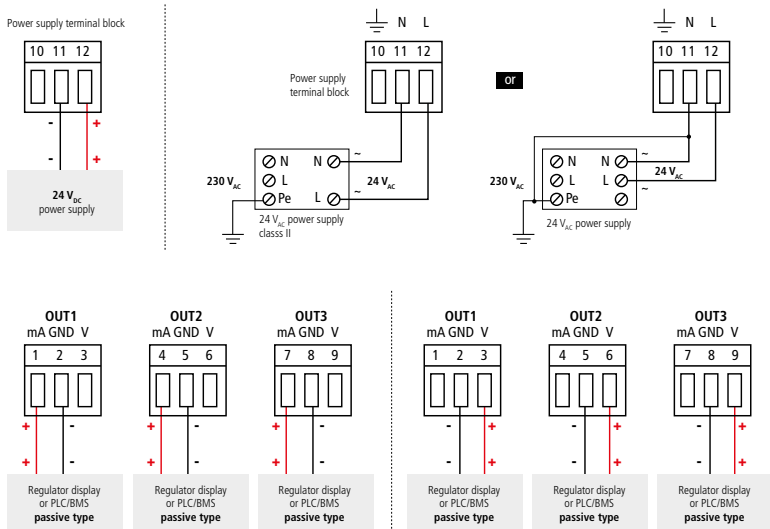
Power supply terminal block

10 11 12

-
+
-
+

**24 V$_{DC}$**
power supply

N L

10 11 12

Power supply terminal block

⊘ N
⊘ L
⊘ Pe
N ⊘
L ⊘
~
~

**230 V$_{AC}$**

**24 V$_{AC}$**

24 V$_{AC}$ power supply classs II

or

N L

10 11 12

⊘ N
⊘ L
⊘ Pe
N ⊘
L ⊘
~
~

**230 V$_{AC}$**

**24 V$_{AC}$**

24 V$_{AC}$ power supply

**OUT1**
mA GND V
1 2 3
+ -
+ -
Regulator display or PLC/BMS **passive type**

**OUT2**
mA GND V
4 5 6
+ -
+ -
Regulator display or PLC/BMS **passive type**

**OUT3**
mA GND V
7 8 9
+ -
+ -
Regulator display or PLC/BMS **passive type**

**OUT1**
mA GND V
1 2 3
- +
- +
Regulator display or PLC/BMS **passive type**

**OUT2**
mA GND V
4 5 6
- +
- +
Regulator display or PLC/BMS **passive type**

**OUT3**
mA GND V
7 8 9
- +
- +
Regulator display or PLC/BMS **passive type**